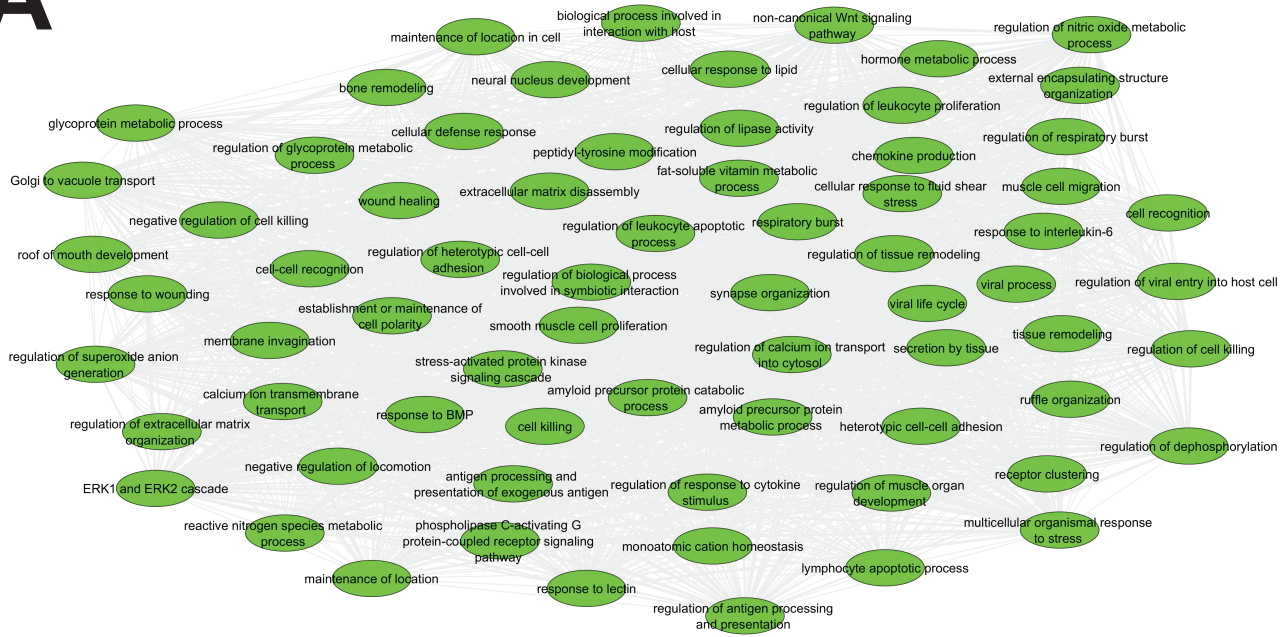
A

maintenance of location in cell
biological process involved in interaction with host
non-canonical Wnt signaling pathway
regulation of nitric oxide metabolic process
hormone metabolic process
external encapsulating structure organization
bone remodeling
neural nucleus development
cellular response to lipid
regulation of leukocyte proliferation
glycoprotein metabolic process
cellular defense response
regulation of lipase activity
regulation of respiratory burst
regulation of glycoprotein metabolic process
peptidyl-tyrosine modification
chemokine production
Golgi to vacuole transport
fat-soluble vitamin metabolic process
cellular response to fluid shear stress
muscle cell migration
extracellular matrix disassembly
wound healing
negative regulation of cell killing
cell recognition
regulation of leukocyte apoptotic process
respiratory burst
response to interleukin-6
roof of mouth development
regulation of heterotypic cell-cell adhesion
regulation of tissue remodeling
cell-cell recognition
regulation of biological process involved in symbiotic interaction
viral process
regulation of viral entry into host cell
response to wounding
synapse organization
viral life cycle
establishment or maintenance of cell polarity
smooth muscle cell proliferation
tissue remodeling
membrane invagination
regulation of calcium ion transport into cytosol
secretion by tissue
regulation of cell killing
regulation of superoxide anion generation
stress-activated protein kinase signaling cascade
calcium ion transmembrane transport
amyloid precursor protein catabolic process
ruffle organization
response to BMP
amyloid precursor protein metabolic process
regulation of extracellular matrix organization
cell killing
heterotypic cell-cell adhesion
regulation of dephosphorylation
negative regulation of locomotion
antigen processing and presentation of exogenous antigen
receptor clustering
ERK1 and ERK2 cascade
regulation of response to cytokine stimulus
regulation of muscle organ development
reactive nitrogen species metabolic process
phospholipase C-activating G protein-coupled receptor signaling pathway
multicellular organismal response to stress
monoatomic cation homeostasis
lymphocyte apoptotic process
maintenance of location
response to lectin
regulation of antigen processing and presentation